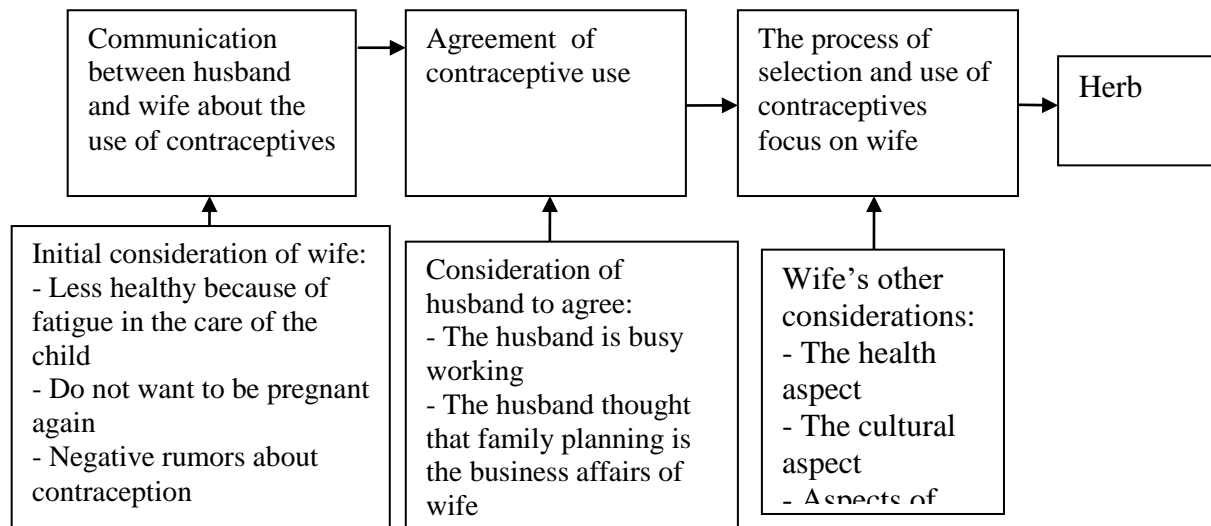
Communication between husband and wife about the use of contraceptives

Agreement of contraceptive use

The process of selection and use of contraceptives focus on wife

Herb

Initial consideration of wife:
- Less healthy because of fatigue in the care of the child
- Do not want to be pregnant again
- Negative rumors about contraception

Consideration of husband to agree:
- The husband is busy working
- The husband thought that family planning is the business affairs of wife

Wife's other considerations:
- The health aspect
- The cultural aspect
- Aspects of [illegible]